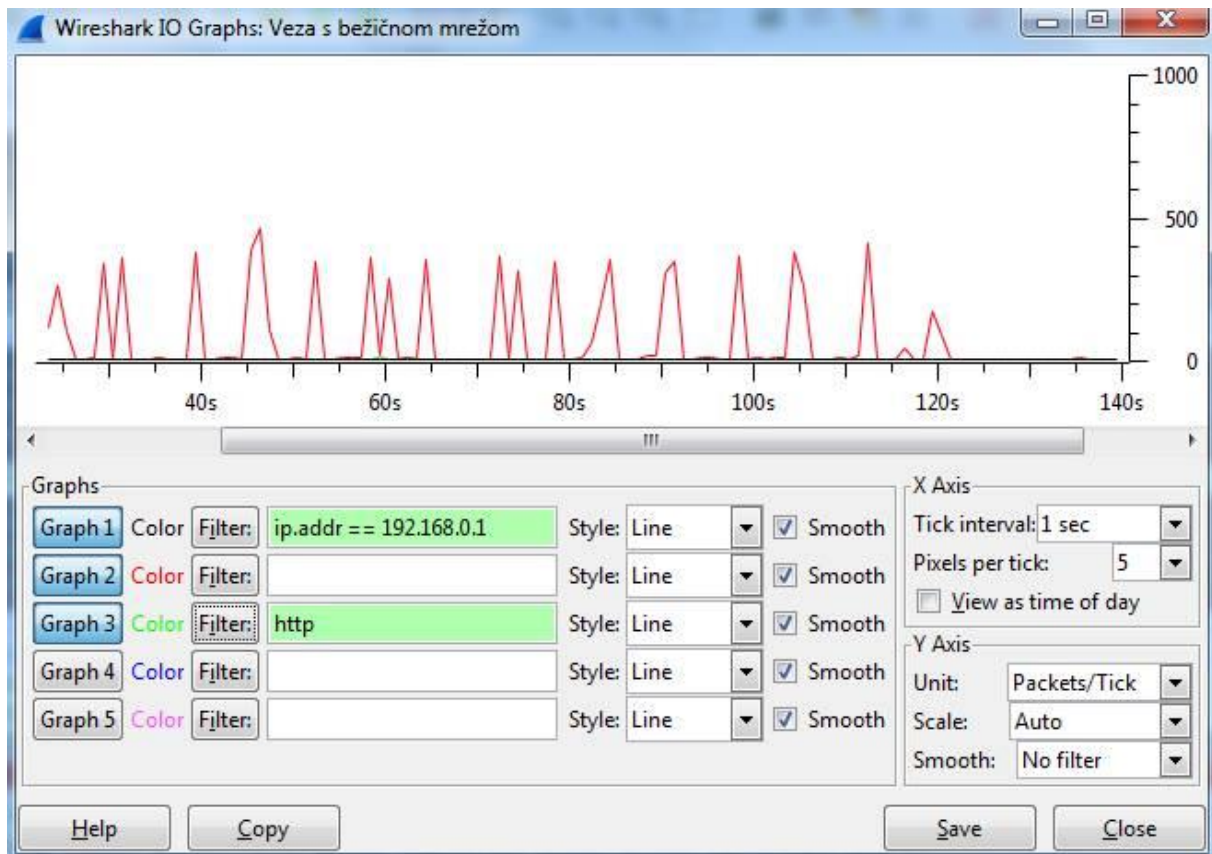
Wireshark IO Graphs: Veza s bežičnom mrežom

1000
500
0

40s 60s 80s 100s 120s 140s

Graphs
Graph 1 Color Filter: ip.addr == 192.168.0.1 Style: Line Smooth
Graph 2 Color Filter: Style: Line Smooth
Graph 3 Color Filter: http Style: Line Smooth
Graph 4 Color Filter: Style: Line Smooth
Graph 5 Color Filter: Style: Line Smooth

X Axis
Tick interval: 1 sec
Pixels per tick: 5
View as time of day

Y Axis
Unit: Packets/Tick
Scale: Auto
Smooth: No filter

Help Copy Save Close